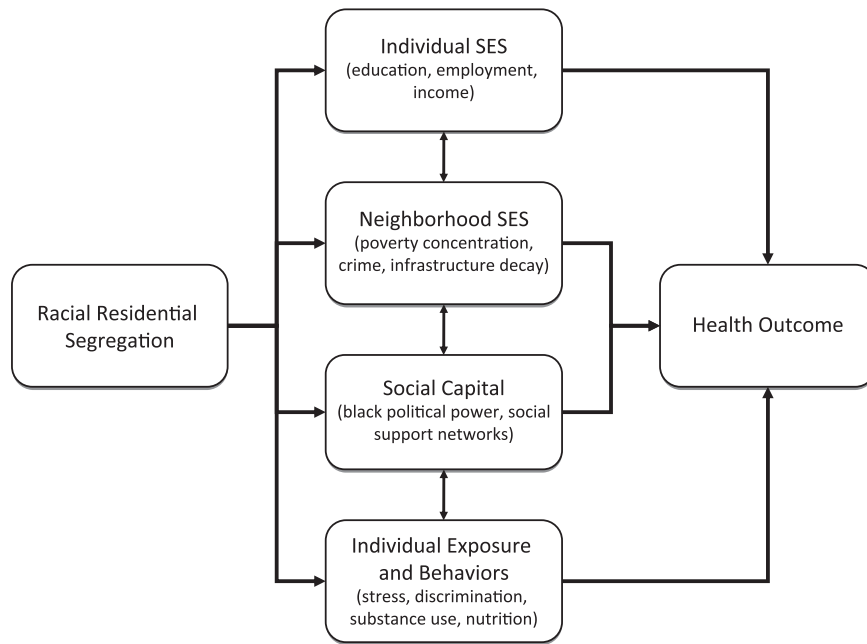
Racial Residential Segregation

Individual SES
(education, employment, income)

Neighborhood SES
(poverty concentration, crime, infrastructure decay)

Social Capital
(black political power, social support networks)

Individual Exposure and Behaviors
(stress, discrimination, substance use, nutrition)

Health Outcome